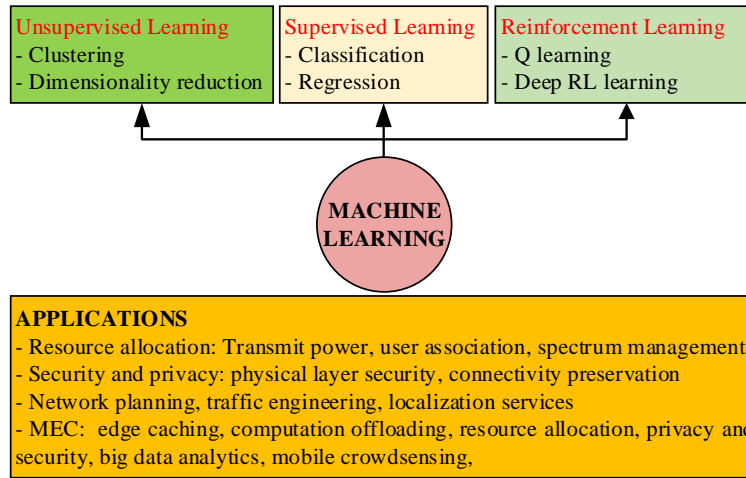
Unsupervised Learning
- Clustering
- Dimensionality reduction

Supervised Learning
- Classification
- Regression

Reinforcement Learning
- Q learning
- Deep RL learning

MACHINE LEARNING

APPLICATIONS
- Resource allocation: Transmit power, user association, spectrum management
- Security and privacy: physical layer security, connectivity preservation
- Network planning, traffic engineering, localization services
- MEC: edge caching, computation offloading, resource allocation, privacy and security, big data analytics, mobile crowdsensing,